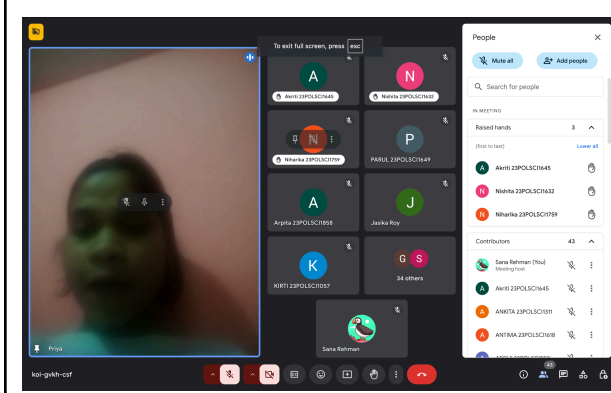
To exit full screen, press esc

A
Akriti 23POLSCI1645

N
Nishita 23POLSCI1632

N
Niharika 23POLSCI1759

P
PARUL 23POLSCI1649

A
Arpita 23POLSCI1858

J
Jasika Roy

K
KIRTI 23POLSCI1057

G S
34 others

Sana Rehman

Priya

People

Mute all

Add people

Search for people

IN MEETING

Raised hands 3

(first to last) Lower all

A Akriti 23POLSCI1645

N Nishita 23POLSCI1632

N Niharika 23POLSCI1759

Contributors 43

Sana Rehman (You)
Meeting host

A Akriti 23POLSCI1645

A ANKITA 23POLSCI1311

A ANTIMA 23POLSCI1618

koi-gvkh-csf

43